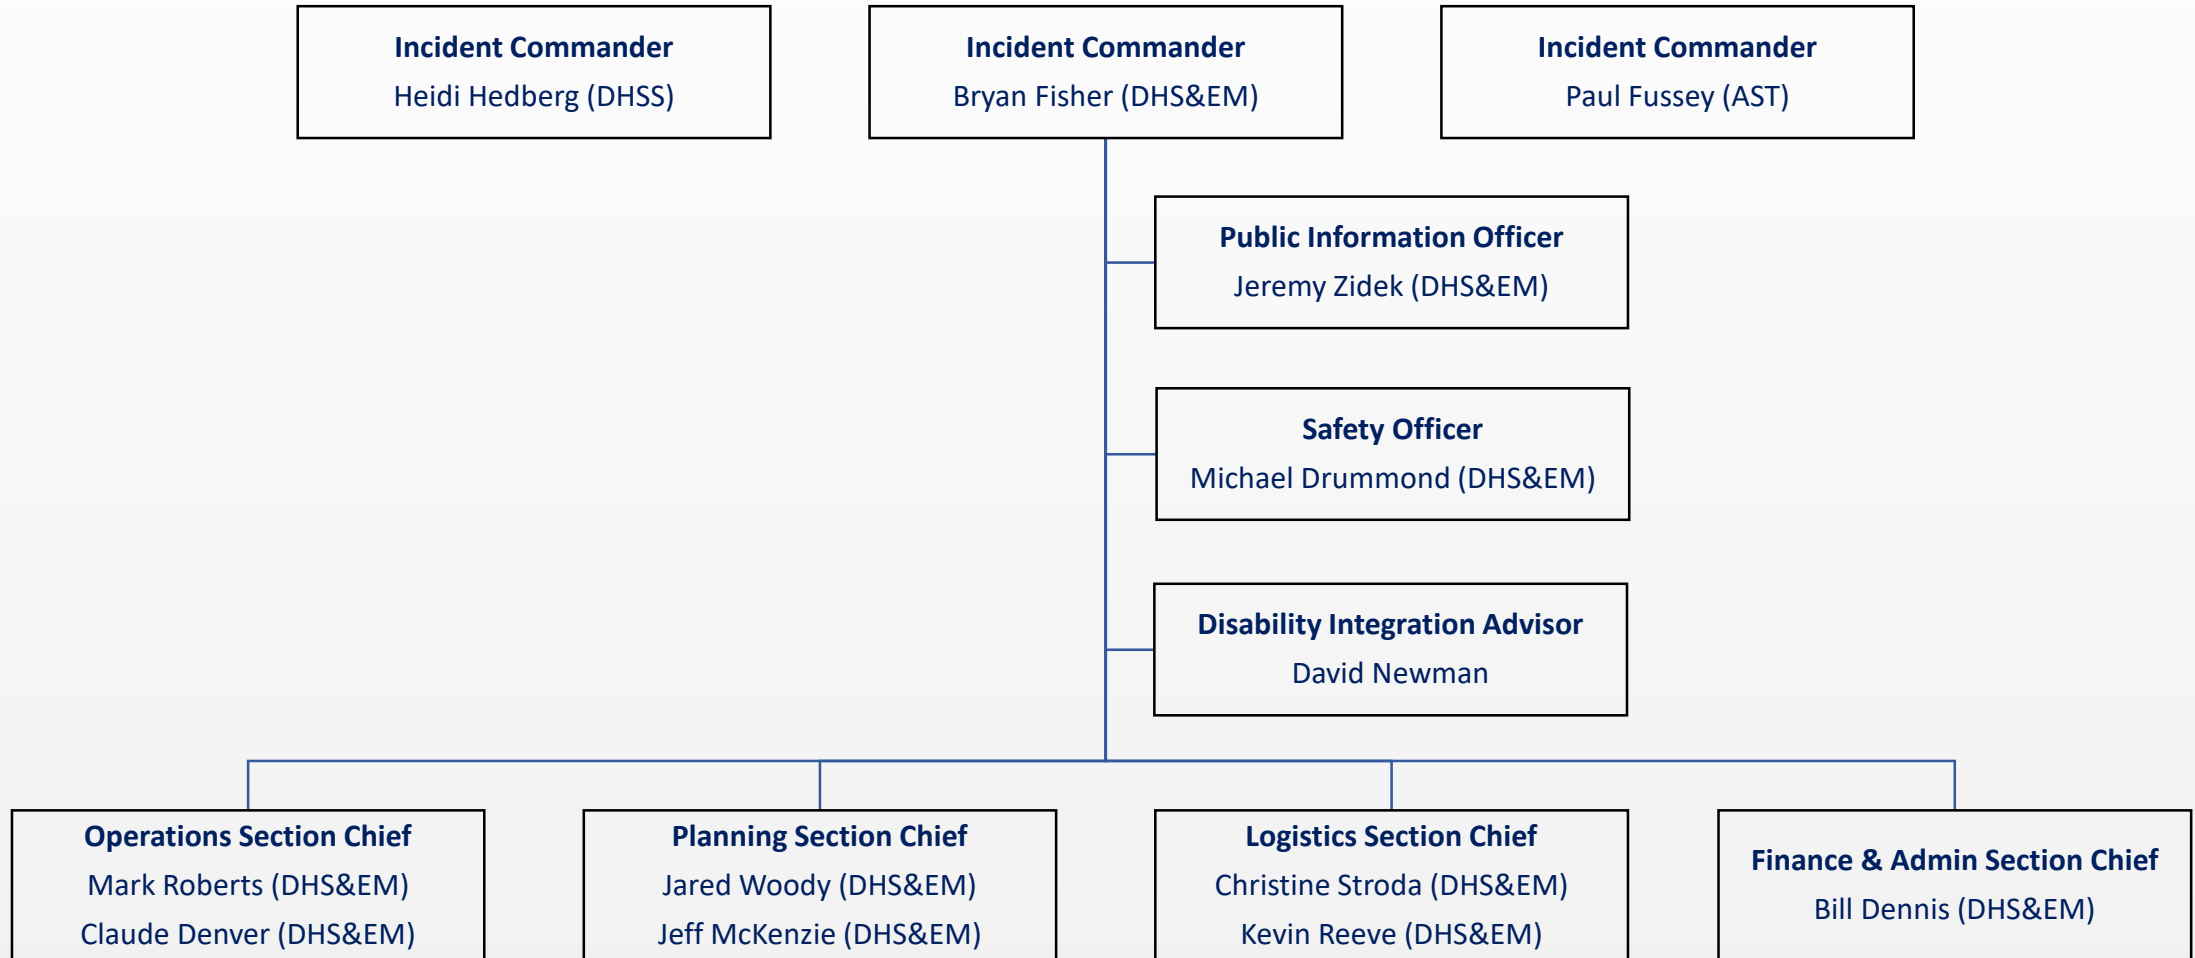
Incident Commander
Heidi Hedberg (DHSS)

Incident Commander
Bryan Fisher (DHS&EM)

Incident Commander
Paul Fussey (AST)

Public Information Officer
Jeremy Zidek (DHS&EM)

Safety Officer
Michael Drummond (DHS&EM)

Disability Integration Advisor
David Newman

Operations Section Chief
Mark Roberts (DHS&EM)
Claude Denver (DHS&EM)

Planning Section Chief
Jared Woody (DHS&EM)
Jeff McKenzie (DHS&EM)

Logistics Section Chief
Christine Stroda (DHS&EM)
Kevin Reeve (DHS&EM)

Finance & Admin Section Chief
Bill Dennis (DHS&EM)